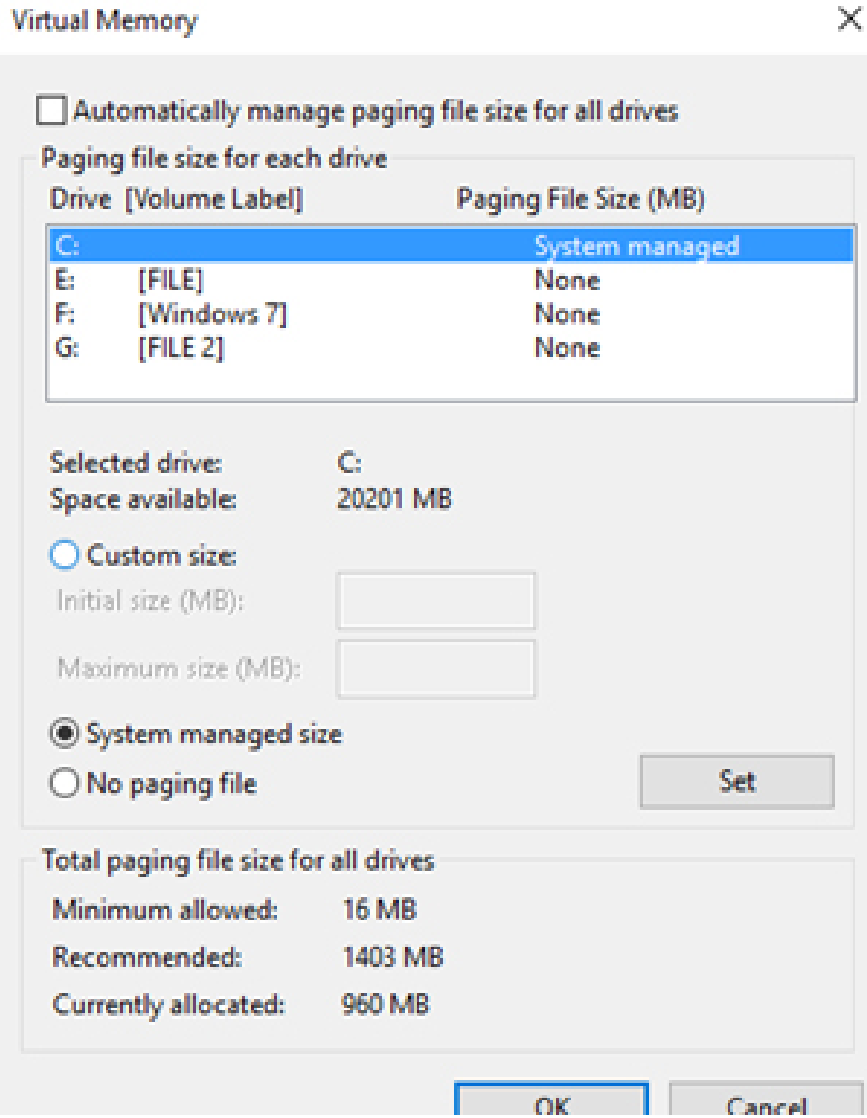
Virtual Memory

Automatically manage paging file size for all drives

Paging file size for each drive

| Drive [Volume Label] | | Paging File Size (MB) |
|---|---|---|
| C: | | System managed |
| E: | [FILE] | None |
| F: | [Windows 7] | None |
| G: | [FILE 2] | None |

Selected drive: C:
Space available: 20201 MB

Custom size:
Initial size (MB):
Maximum size (MB):

System managed size
No paging file

Set

Total paging file size for all drives
Minimum allowed: 16 MB
Recommended: 1403 MB
Currently allocated: 960 MB

OK
Cancel